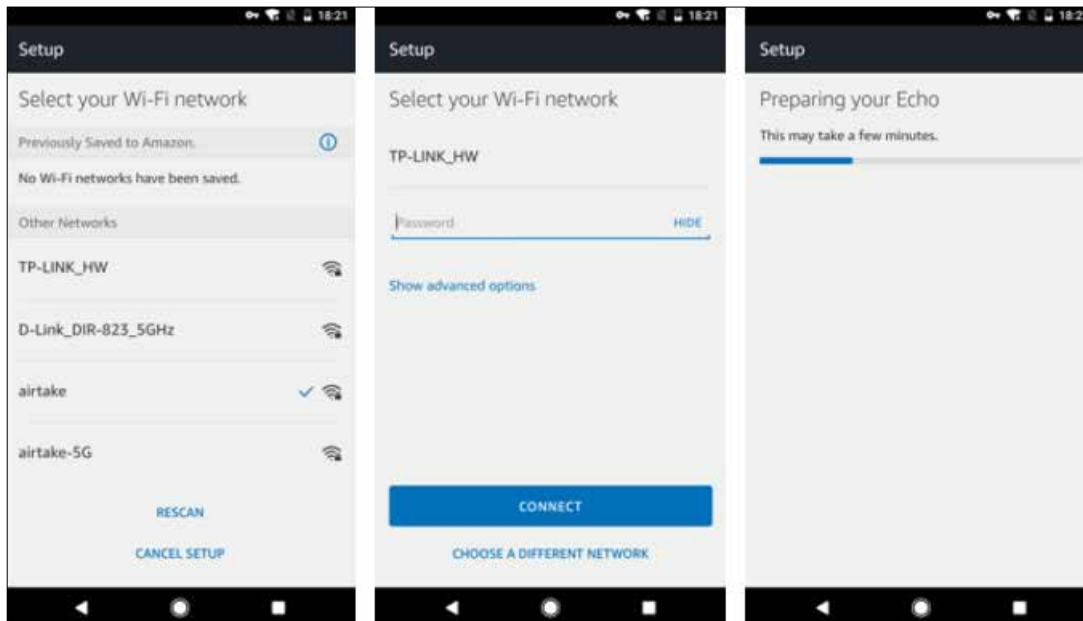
18:21

Setup

Select your Wi-Fi network

Previously Saved to Amazon.

No Wi-Fi networks have been saved.

Other Networks

TP-LINK_HW

D-Link_DIR-823_5GHz

airtake

airtake-5G

RESCAN

CANCEL SETUP

18:21

Setup

Select your Wi-Fi network

TP-LINK_HW

Password

HIDE

Show advanced options

CONNECT

CHOOSE A DIFFERENT NETWORK

18:2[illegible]

Setup

Preparing your Echo

This may take a few minutes.